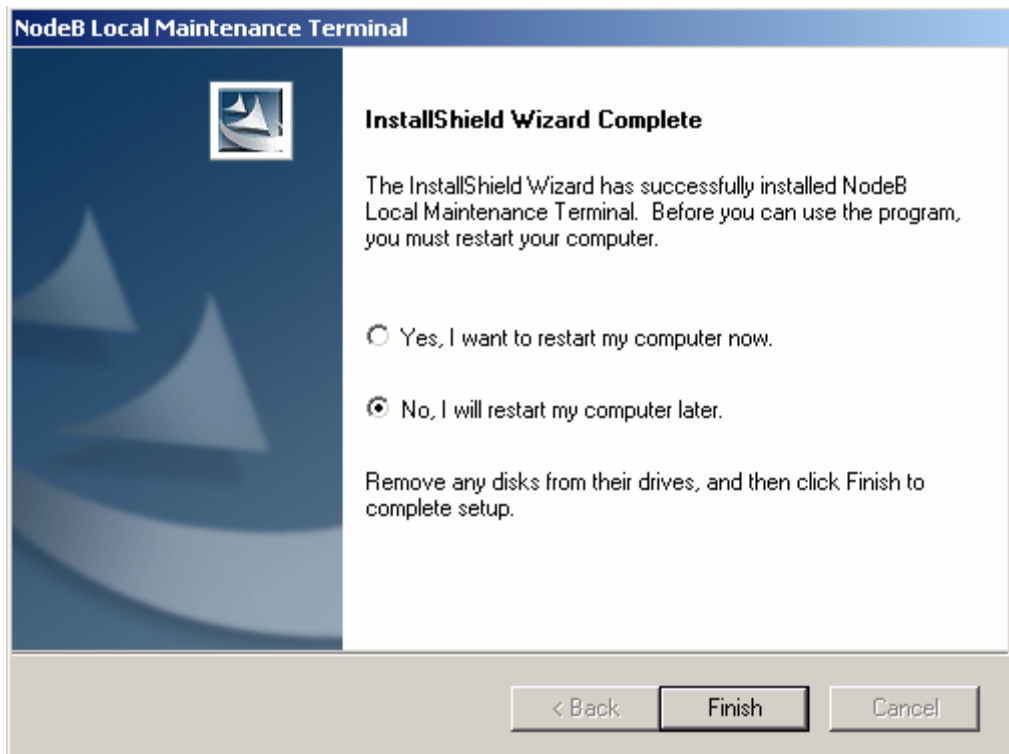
NodeB Local Maintenance Terminal

InstallShield Wizard Complete

The InstallShield Wizard has successfully installed NodeB Local Maintenance Terminal. Before you can use the program, you must restart your computer.

Yes, I want to restart my computer now.

No, I will restart my computer later.

Remove any disks from their drives, and then click Finish to complete setup.

< Back | Finish | Cancel